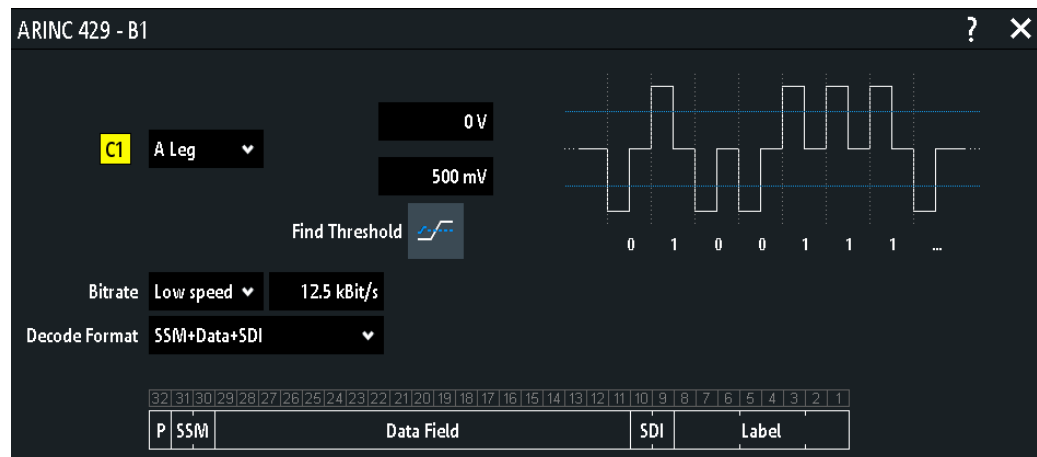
ARINC 429 - B1

?

C1 A Leg

0 V

500 mV

Find Threshold

0 1 0 0 1 1 1 ...

Bitrate Low speed 12.5 kBit/s

Decode Format SSM+Data+SDI

| 32 | 31 | 30 | 29 | 28 | 27 | 26 | 25 | 24 | 23 | 22 | 21 | 20 | 19 | 18 | 17 | 16 | 15 | 14 | 13 | 12 | 11 | 10 | 9 | 8 | 7 | 6 | 5 | 4 | 3 | 2 | 1 |
|---|---|---|---|---|---|---|---|---|---|---|---|---|---|---|---|---|---|---|---|---|---|---|---|---|---|---|---|---|---|---|---|
| P | SSM | | Data Field | | | | | | | | | | | | | | | | | | | SDI | | Label | | | | | | | |